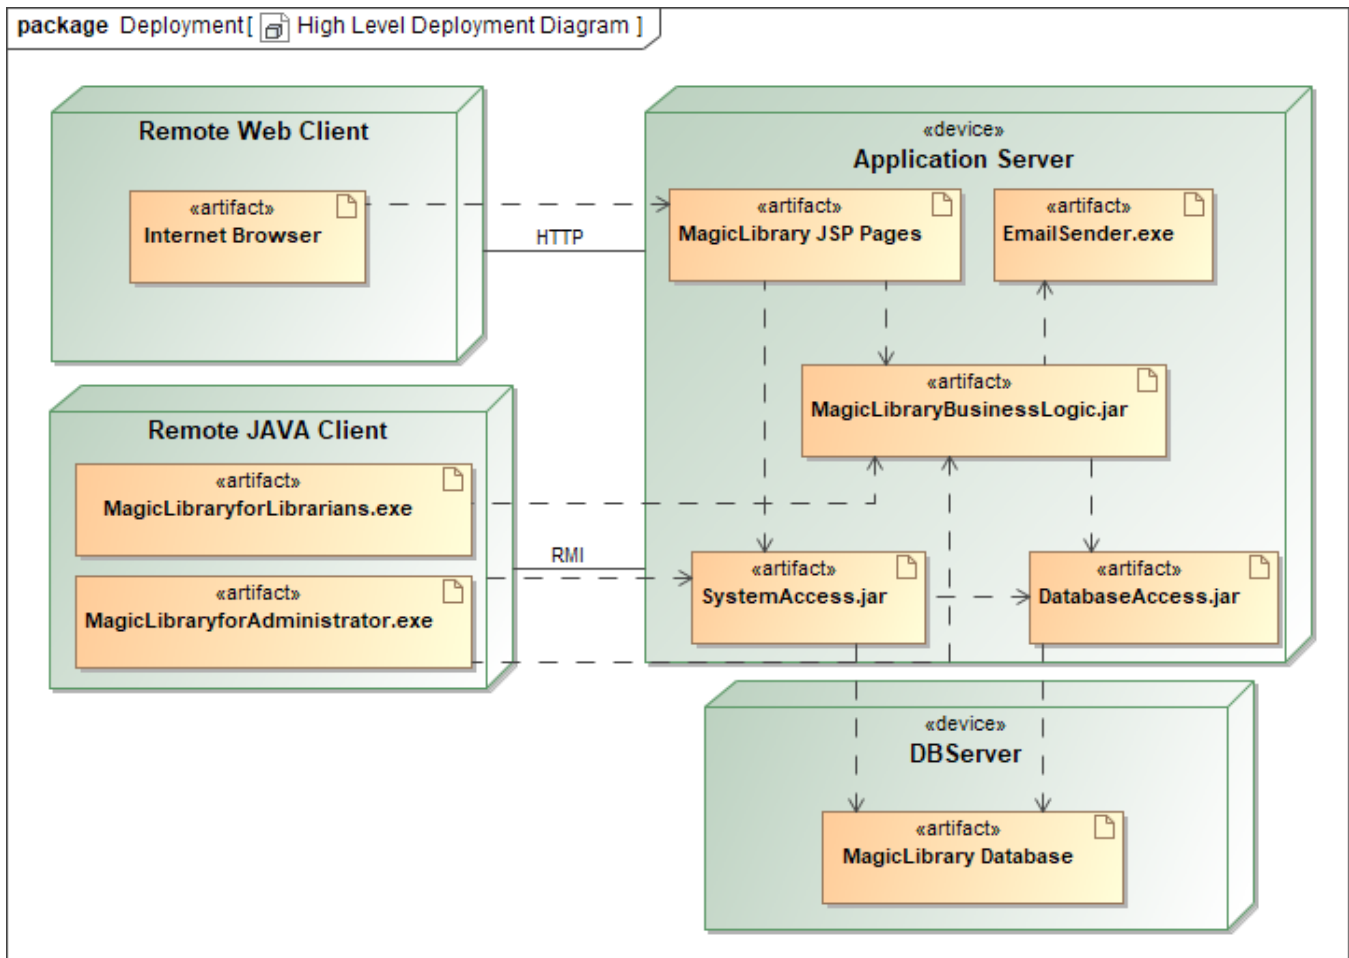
package Deployment[ High Level Deployment Diagram ]

Remote Web Client

«artifact»
Internet Browser

HTTP

«device»
Application Server

«artifact»
MagicLibrary JSP Pages

«artifact»
EmailSender.exe

«artifact»
MagicLibraryBusinessLogic.jar

Remote JAVA Client

«artifact»
MagicLibraryforLibrarians.exe

«artifact»
MagicLibraryforAdministrator.exe

RMI

«artifact»
SystemAccess.jar

«artifact»
DatabaseAccess.jar

«device»
DBServer

«artifact»
MagicLibrary Database